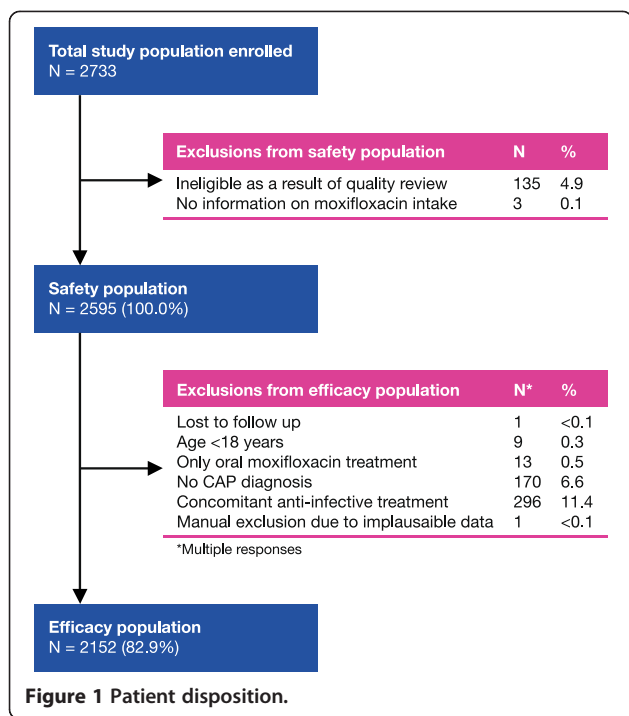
Total study population enrolled
N = 2733

| Exclusions from safety population | N | % |
|---|---|---|
| Ineligible as a result of quality review | 135 | 4.9 |
| No information on moxifloxacin intake | 3 | 0.1 |

Safety population
N = 2595 (100.0%)

| Exclusions from efficacy population | N* | % |
|---|---|---|
| Lost to follow up | 1 | <0.1 |
| Age <18 years | 9 | 0.3 |
| Only oral moxifloxacin treatment | 13 | 0.5 |
| No CAP diagnosis | 170 | 6.6 |
| Concomitant anti-infective treatment | 296 | 11.4 |
| Manual exclusion due to implausaible data | 1 | <0.1 |

*Multiple responses

Efficacy population
N = 2152 (82.9%)

Figure 1 Patient disposition.